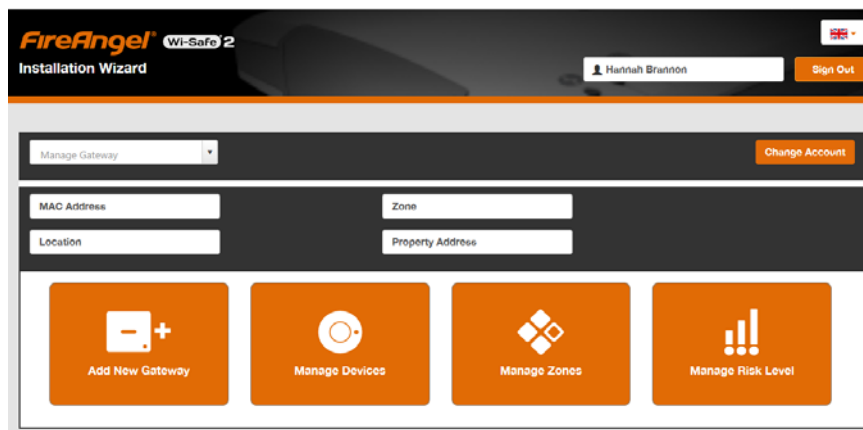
FireAngel® Wi-Safe 2
Installation Wizard

Hannah Brannon
Sign Out

Manage Gateway
Change Account

MAC Address
Zone
Location
Property Address

Add New Gateway
Manage Devices
Manage Zones
Manage Risk Level